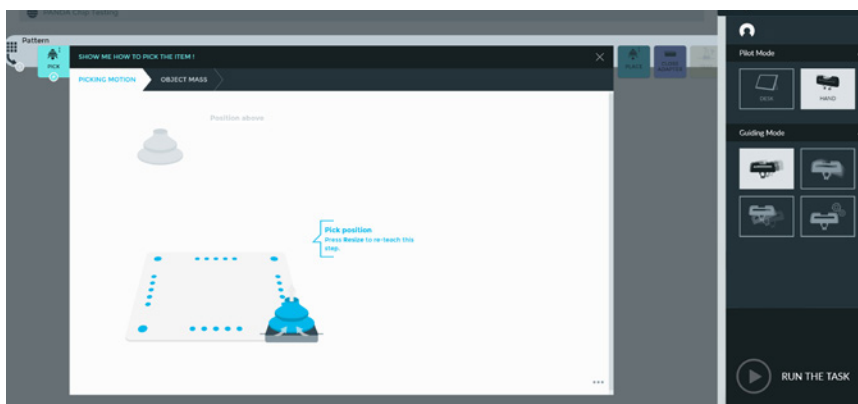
PANDA Chip Testing

Pattern

PICK

SHOW ME HOW TO PICK THE ITEM !

PICKING MOTION

OBJECT MASS

PLACE

CLOSE ADAPTER

Position above

Pick position
Press Resize to re-teach this step.

...

Pilot Mode

DESK

HAND

Guiding Mode

RUN THE TASK